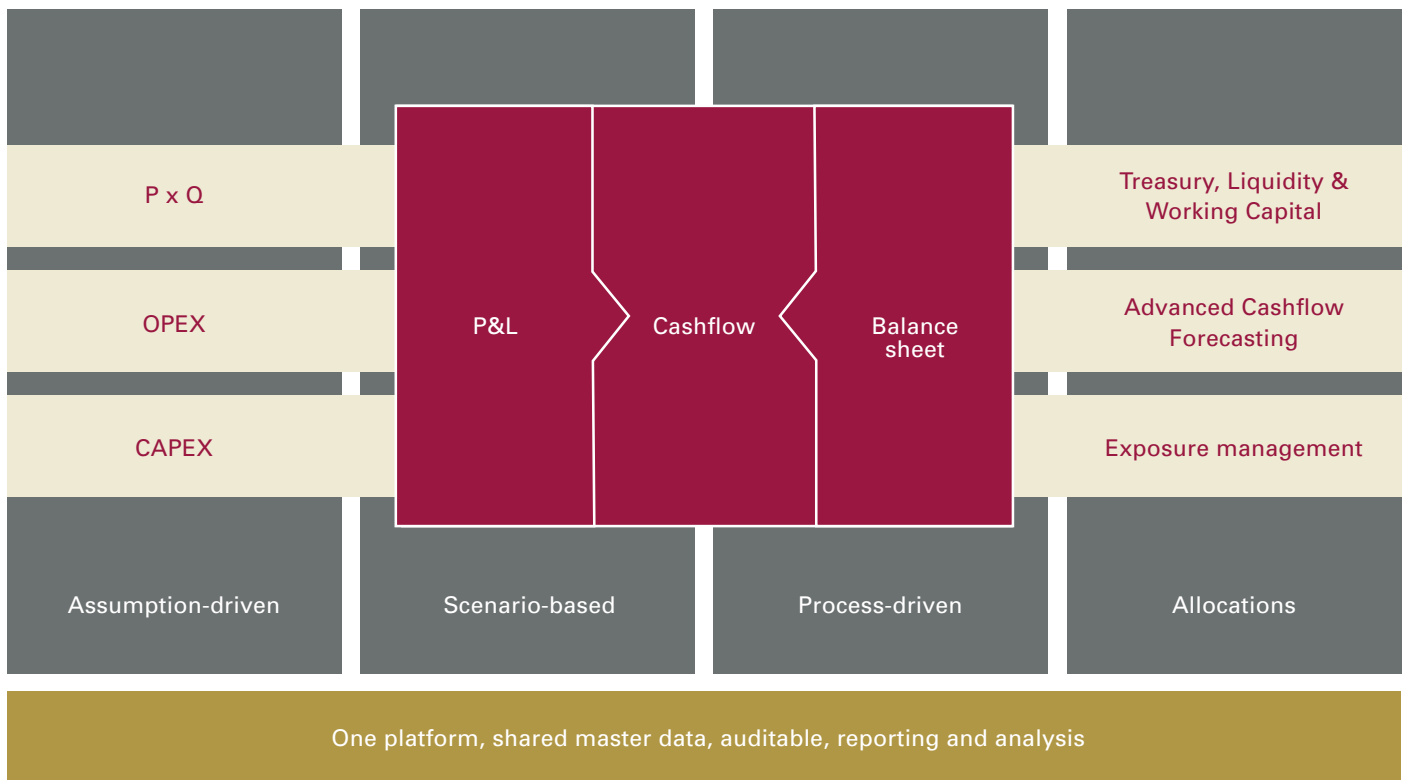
P x Q

OPEX

CAPEX

P&L

Cashflow

Balance sheet

Treasury, Liquidity & Working Capital

Advanced Cashflow Forecasting

Exposure management

Assumption-driven

Scenario-based

Process-driven

Allocations

One platform, shared master data, auditable, reporting and analysis